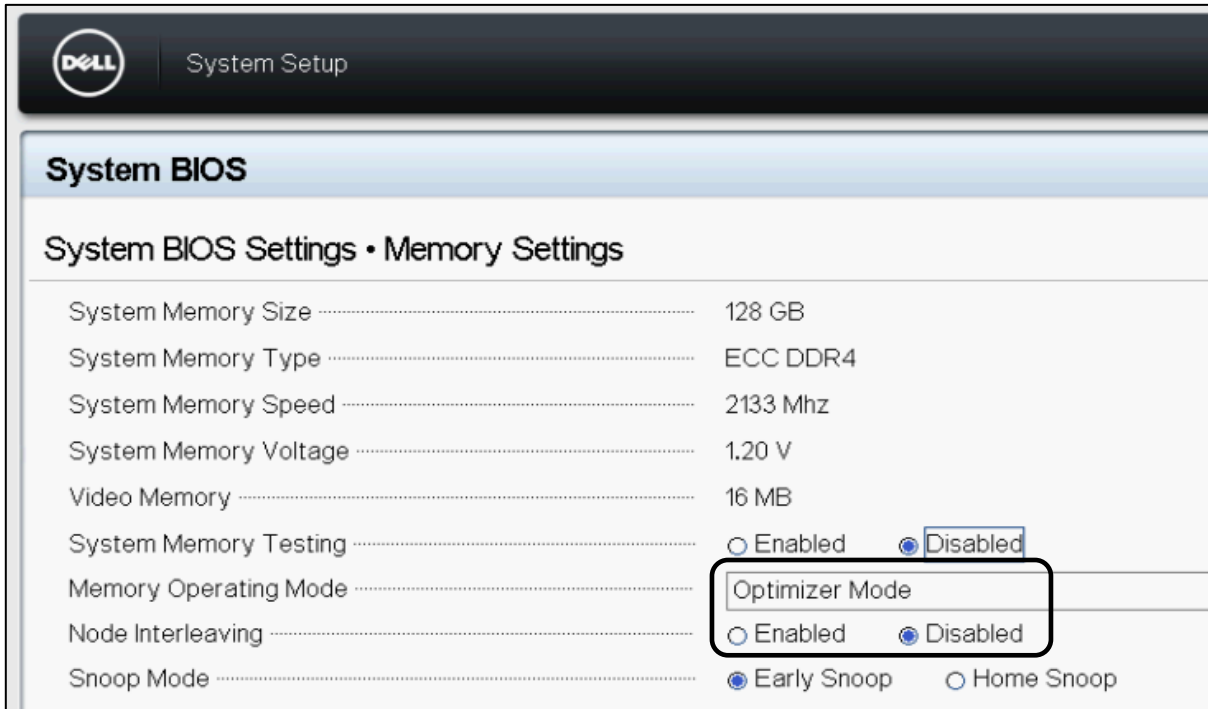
DELL

System Setup

System BIOS

System BIOS Settings • Memory Settings

| | |
|---|---|
| System Memory Size | 128 GB |
| System Memory Type | ECC DDR4 |
| System Memory Speed | 2133 Mhz |
| System Memory Voltage | 1.20 V |
| Video Memory | 16 MB |
| System Memory Testing | ○ Enabled ◉ Disabled |
| Memory Operating Mode | Optimizer Mode |
| Node Interleaving | ○ Enabled ◉ Disabled |
| Snoop Mode | ◉ Early Snoop ○ Home Snoop |